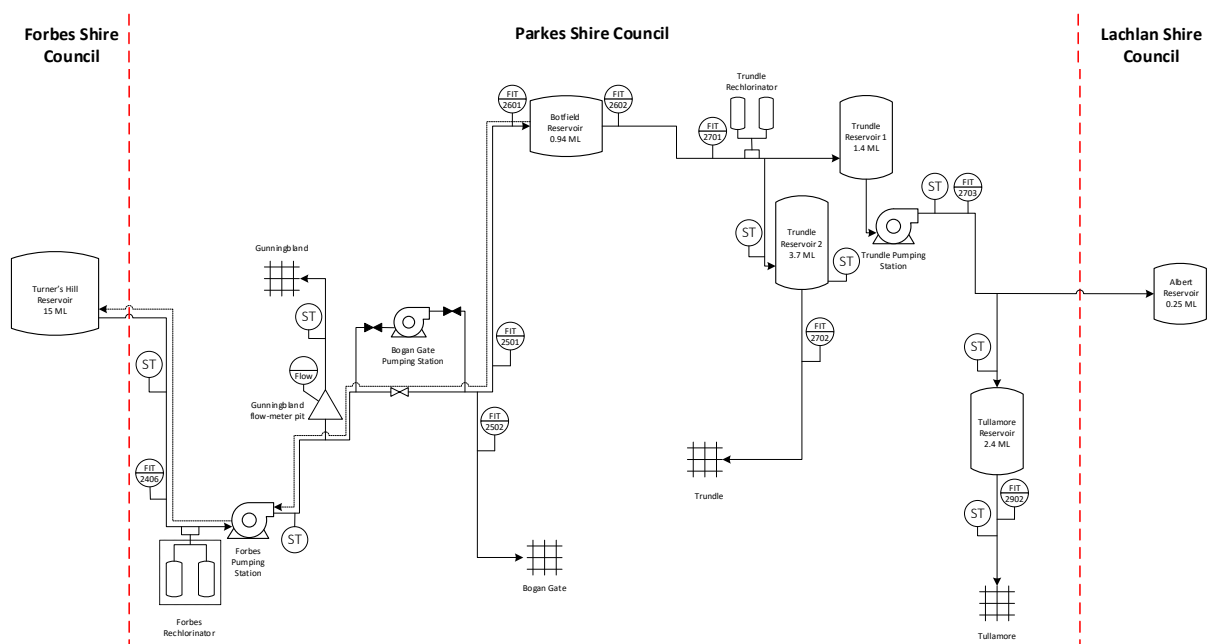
Forbes Shire Council

Parkes Shire Council

Lachlan Shire Council

Turner's Hill Reservoir 15 ML

ST

FIT 2406

Forbes Rechlorinator

Forbes Pumping Station

ST

Gunningbland

ST

Flow

Gunningbland flow-meter pit

Bogan Gate Pumping Station

FIT 2501

FIT 2502

Bogan Gate

FIT 2601

Botfield Reservoir 0.94 ML

FIT 2602

FIT 2701

Trundle Rechlorinator

Trundle Reservoir 1 1.4 ML

ST

Trundle Reservoir 2 3.7 ML

ST

FIT 2702

Trundle

ST

FIT 2703

Trundle Pumping Station

Albert Reservoir 0.25 ML

ST

Tullamore Reservoir 2.4 ML

ST

FIT 2902

Tullamore